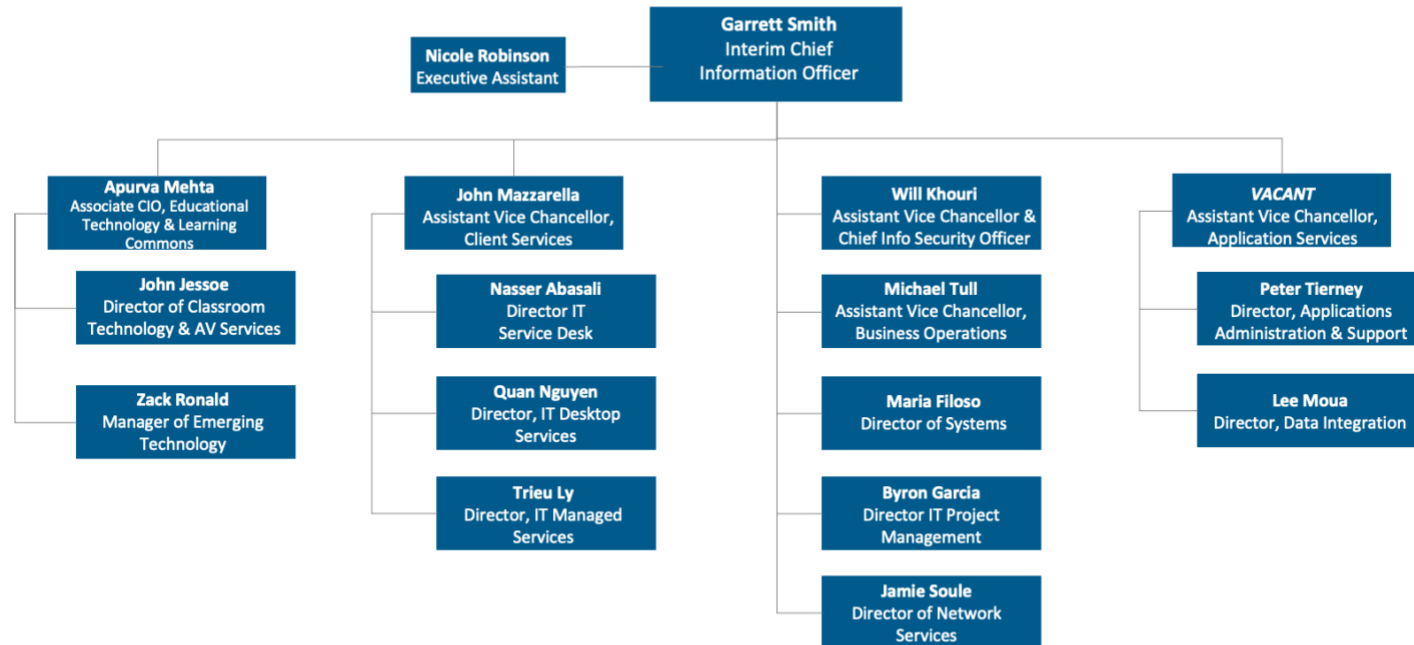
Garrett Smith
Interim Chief Information Officer

Nicole Robinson
Executive Assistant

Apurva Mehta
Associate CIO, Educational Technology & Learning Commons

John Jessoe
Director of Classroom Technology & AV Services

Zack Ronald
Manager of Emerging Technology

John Mazzarella
Assistant Vice Chancellor, Client Services

Nasser Abasali
Director IT Service Desk

Quan Nguyen
Director, IT Desktop Services

Trieu Ly
Director, IT Managed Services

Will Khouri
Assistant Vice Chancellor & Chief Info Security Officer

Michael Tull
Assistant Vice Chancellor, Business Operations

Maria Filoso
Director of Systems

Byron Garcia
Director IT Project Management

Jamie Soule
Director of Network Services

VACANT
Assistant Vice Chancellor, Application Services

Peter Tierney
Director, Applications Administration & Support

Lee Moua
Director, Data Integration